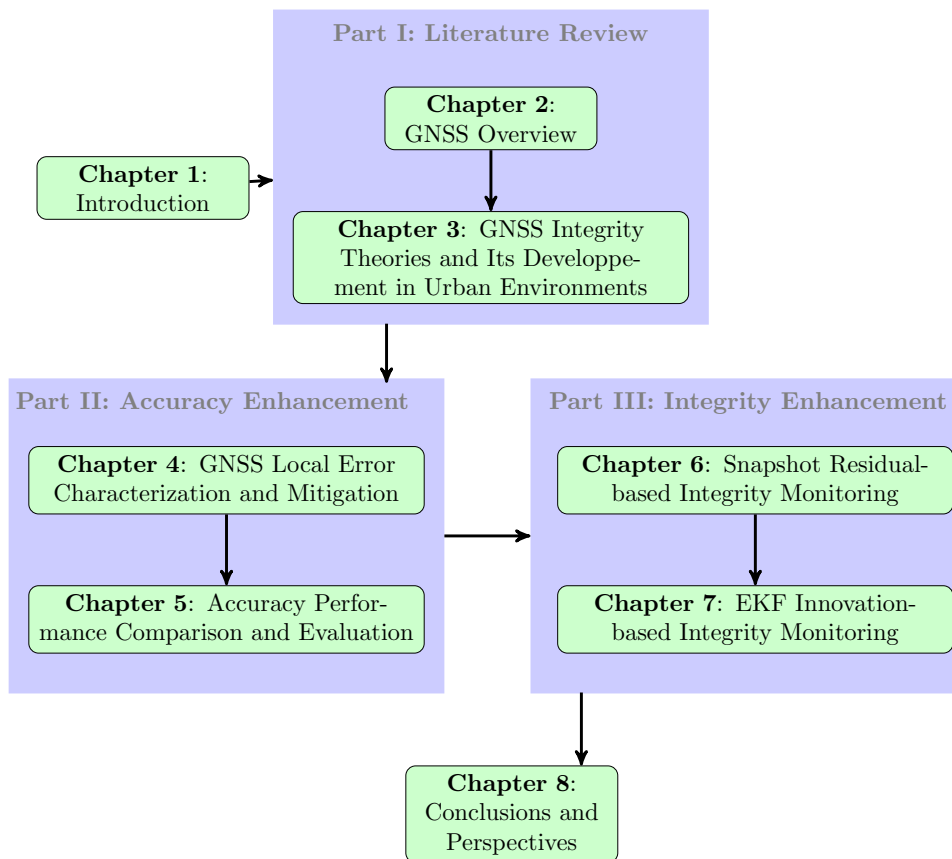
Part I: Literature Review

Chapter 2: GNSS Overview

Chapter 1: Introduction

Chapter 3: GNSS Integrity Theories and Its Developpement in Urban Environments

Part II: Accuracy Enhancement

Chapter 4: GNSS Local Error Characterization and Mitigation

Chapter 5: Accuracy Performance Comparison and Evaluation

Part III: Integrity Enhancement

Chapter 6: Snapshot Residual-based Integrity Monitoring

Chapter 7: EKF Innovation-based Integrity Monitoring

Chapter 8: Conclusions and Perspectives